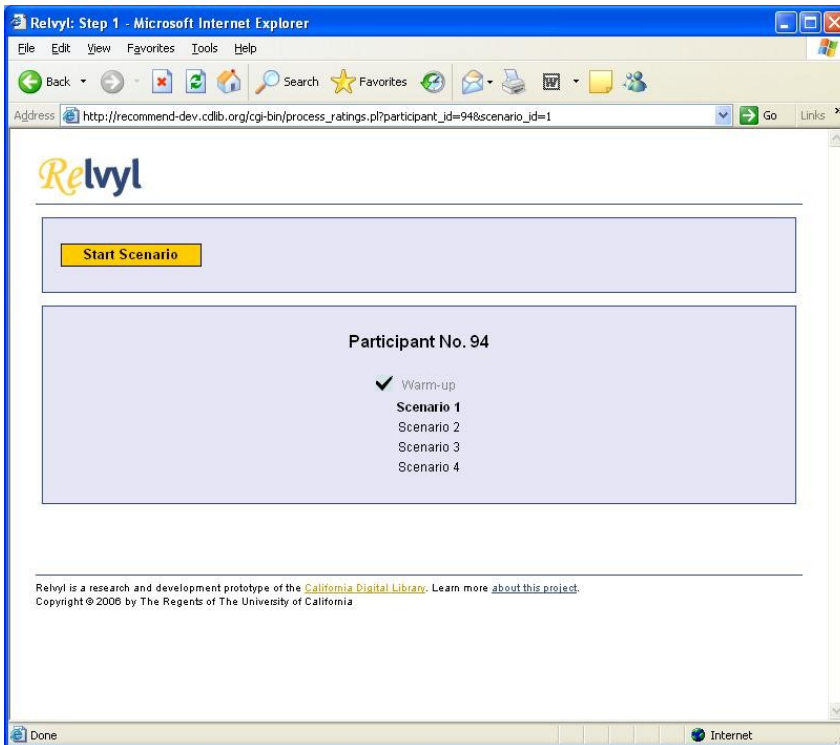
Relvyl: Step 1 - Microsoft Internet Explorer

File Edit View Favorites Tools Help

Back Search Favorites

Address http://recommend-dev.cdlib.org/cgi-bin/process_ratings.pl?participant_id=94&scenario_id=1 Go Links

Relvyl

Start Scenario

Participant No. 94

Warm-up
Scenario 1
Scenario 2
Scenario 3
Scenario 4

Relvyl is a research and development prototype of the California Digital Library. Learn more about this project.
Copyright © 2006 by The Regents of The University of California

Done Internet